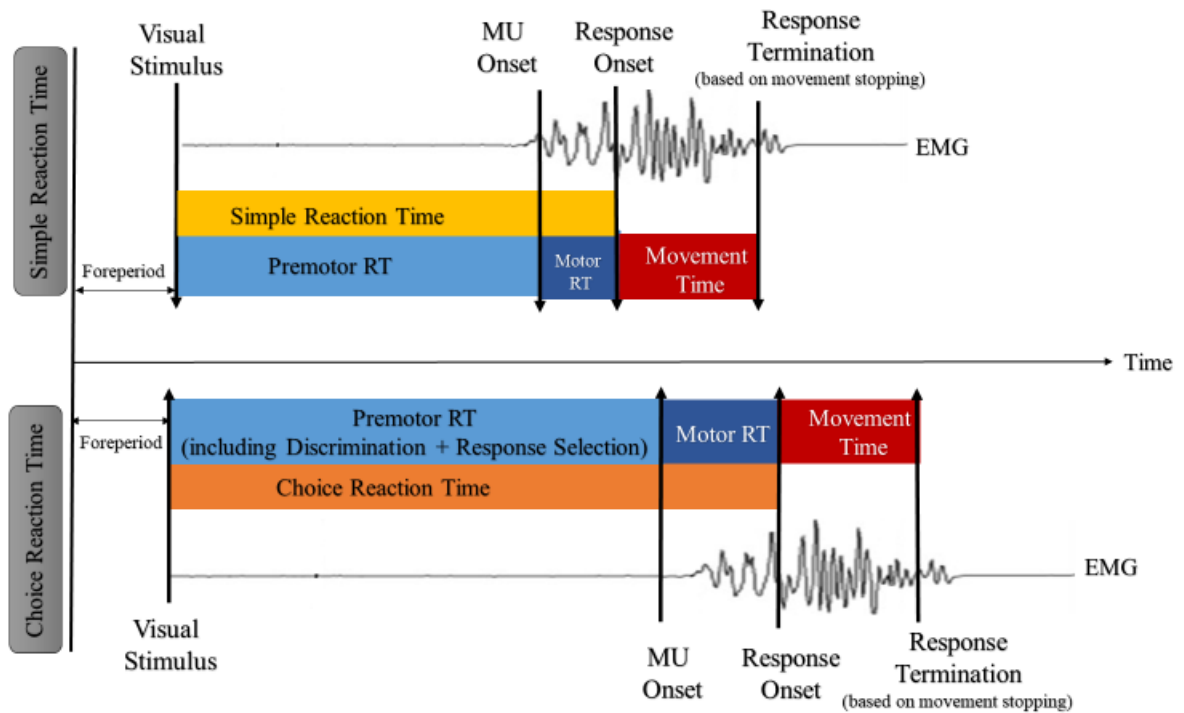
Simple Reaction Time

Visual Stimulus

MU Onset

Response Onset

Response Termination
(based on movement stopping)

EMG

Simple Reaction Time

Foreperiod

Premotor RT

Motor RT

Movement Time

Time

Choice Reaction Time

Foreperiod

Premotor RT
(including Discrimination + Response Selection)

Motor RT

Movement Time

Choice Reaction Time

EMG

Visual Stimulus

MU Onset

Response Onset

Response Termination
(based on movement stopping)